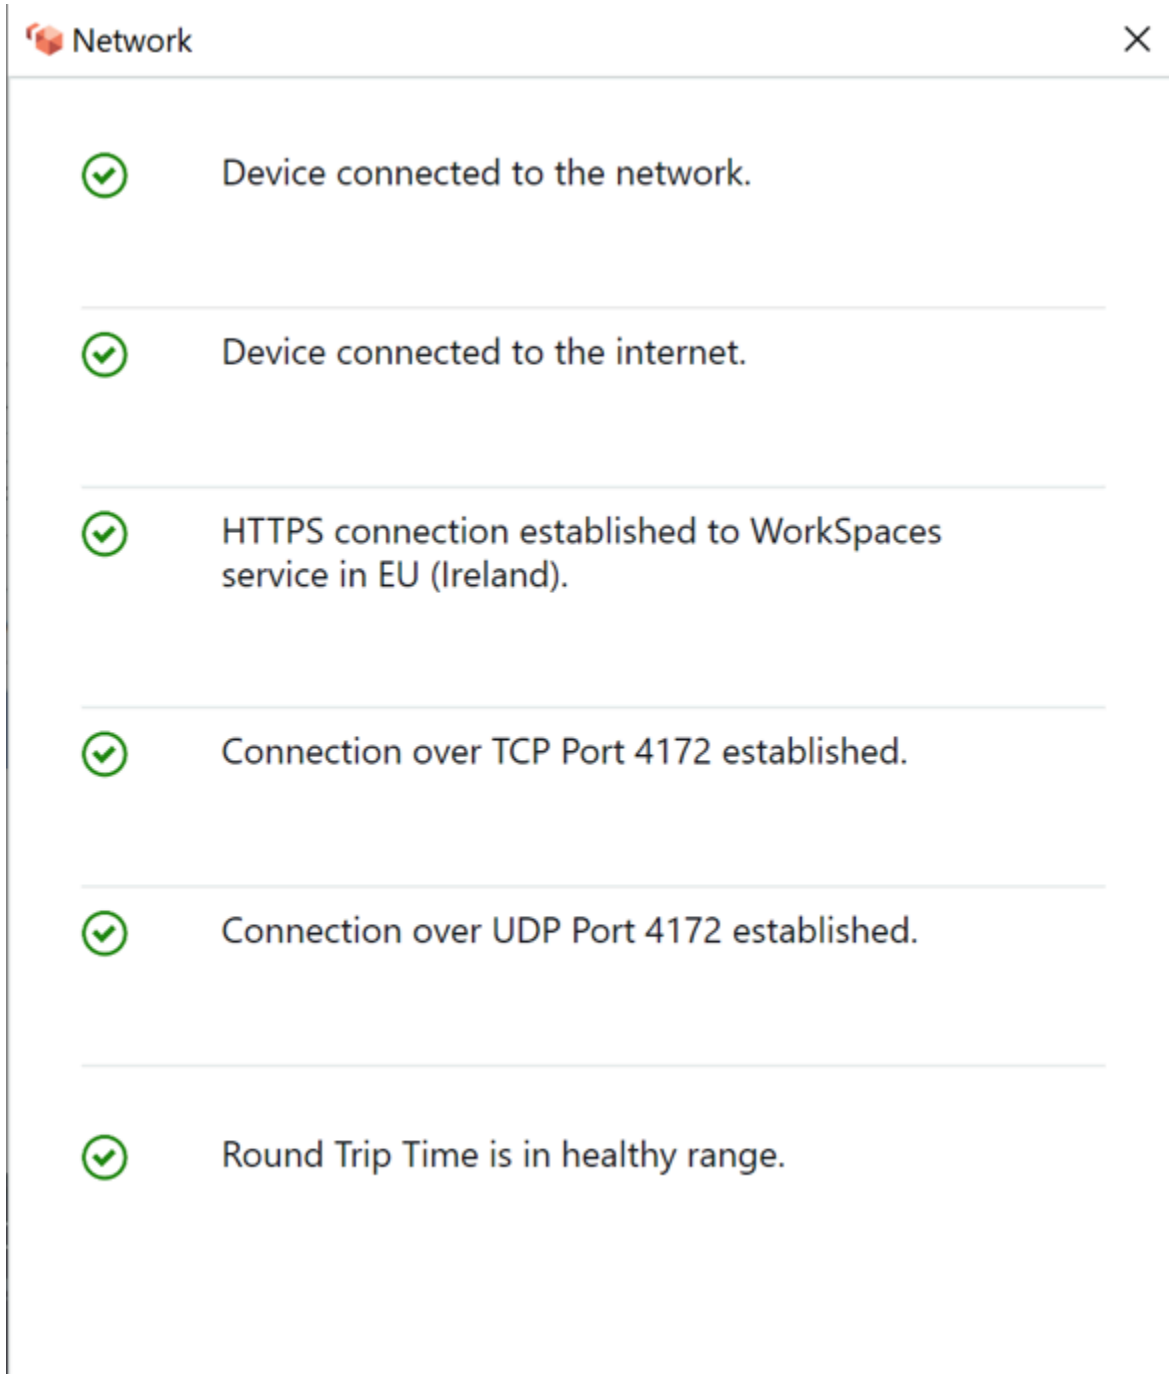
Network

Device connected to the network.

Device connected to the internet.

HTTPS connection established to WorkSpaces service in EU (Ireland).

Connection over TCP Port 4172 established.

Connection over UDP Port 4172 established.

Round Trip Time is in healthy range.